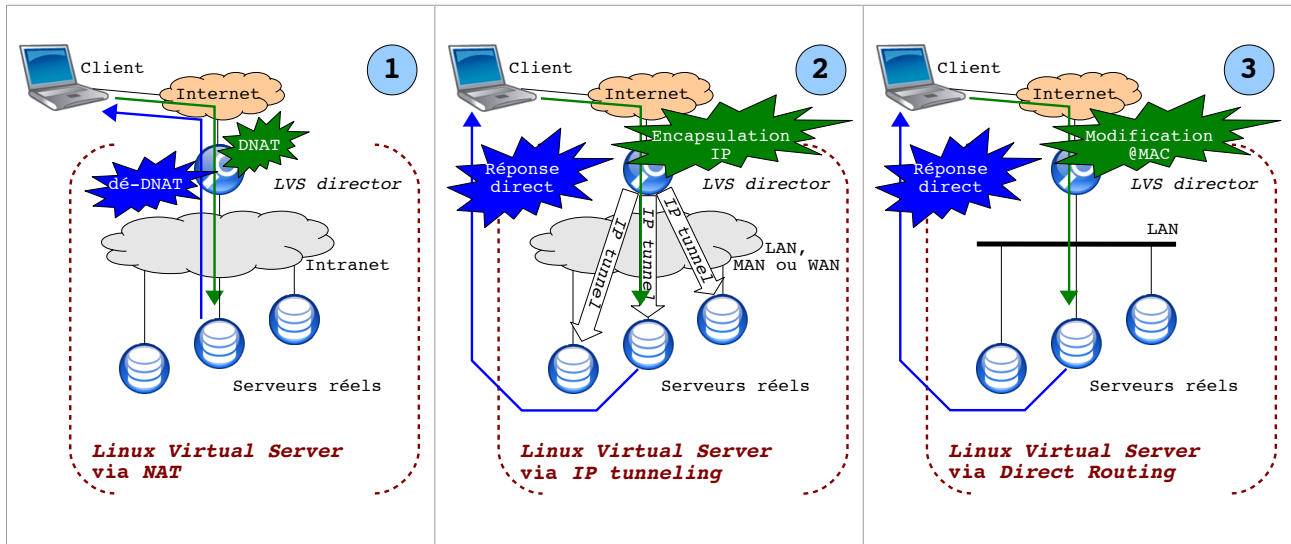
Client

Internet

1

DNAT

dé-DNAT

LVS director

Intranet

Serveurs réels

Linux Virtual Server via NAT

Client

Internet

2

Encapsulation IP

Réponse direct

LVS director

IP tunnel

IP tunnel

IP tunnel

LAN, MAN ou WAN

Serveurs réels

Linux Virtual Server via IP tunneling

Client

Internet

3

Modification @MAC

Réponse direct

LVS director

LAN

Serveurs réels

Linux Virtual Server via Direct Routing